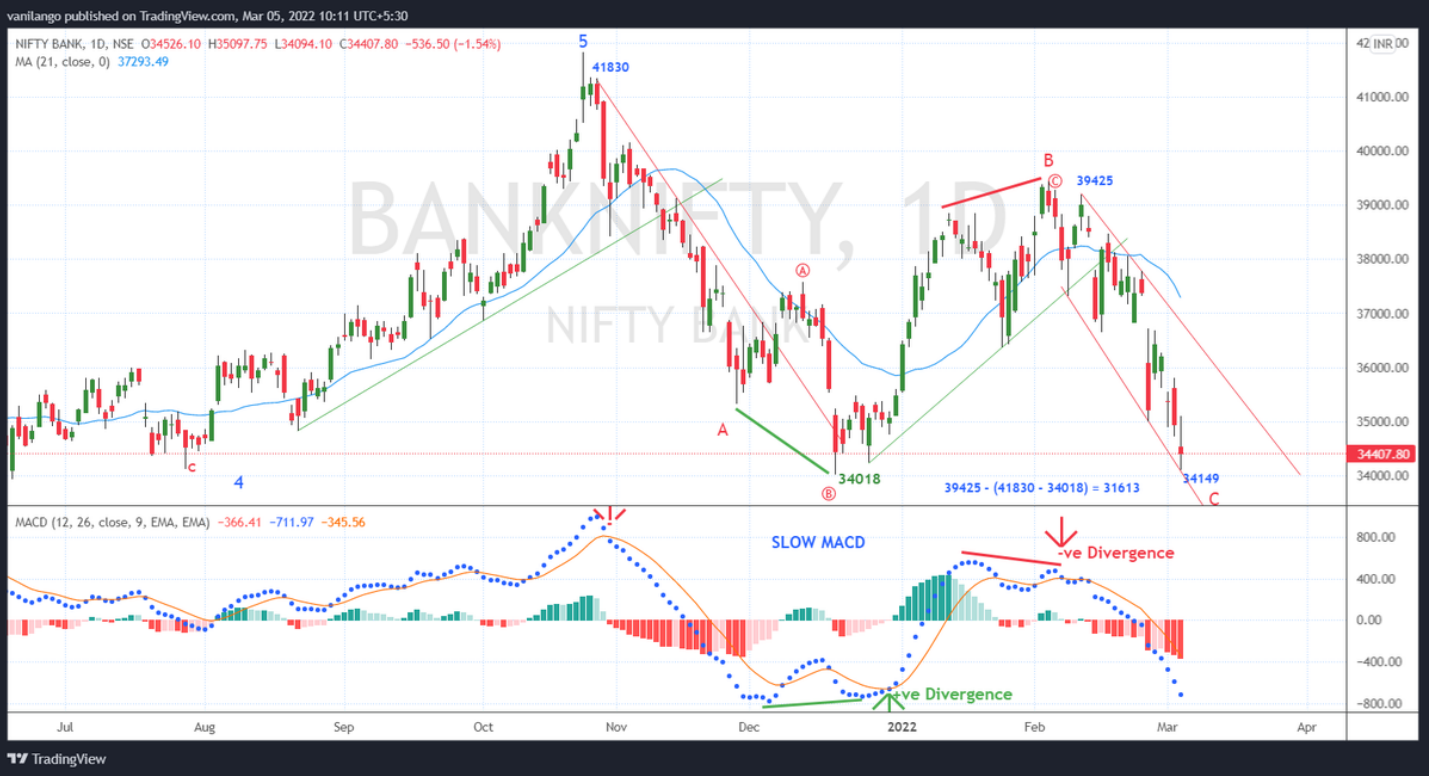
vanilango published on TradingView.com, Mar 05, 2022 10:11 UTC+5:30

NIFTY BANK, 1D, NSE O34526.10 H35097.75 L34094.10 C34407.80 −536.50 (−1.54%)
MA (21, close, 0) 37293.49

BANKNIFTY, 1D
NIFTY BANK

5
41830
B
Ⓒ
39425
Ⓐ
A
Ⓑ
34018
c
4
39425 - (41830 - 34018) = 31613
34149
C

42 INR 00
41000.00
40000.00
39000.00
38000.00
37000.00
36000.00
35000.00
34407.80
34000.00

MACD (12, 26, close, 9, EMA, EMA) −366.41 −711.97 −345.56

SLOW MACD
-ve Divergence
+ve Divergence

800.00
400.00
0.00
−400.00
−800.00

Jul
Aug
Sep
Oct
Nov
Dec
2022
Feb
Mar
Apr

TradingView